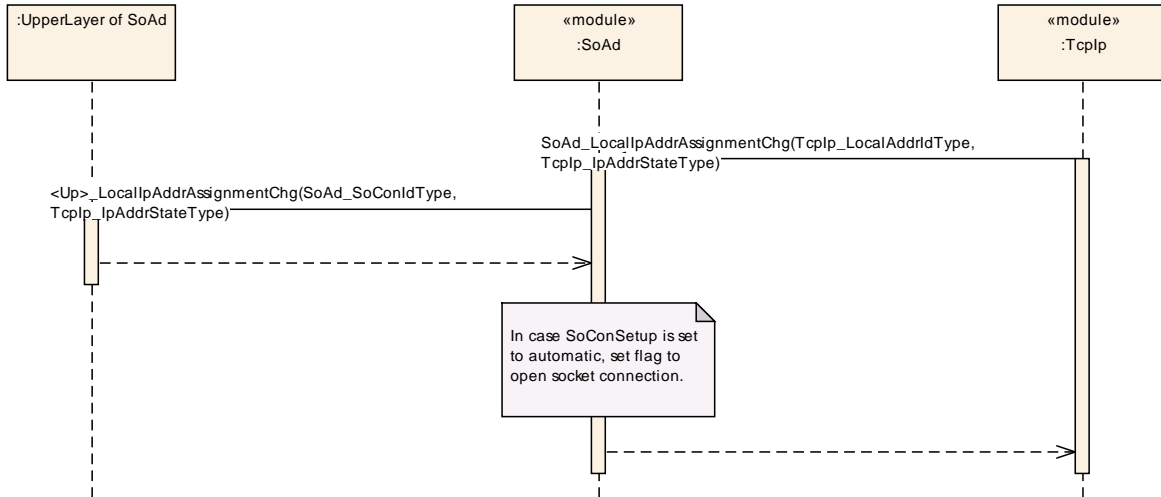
:UpperLayer of SoAd

«module»
:SoAd

«module»
:TcpIp

SoAd_LocalIpAddrAssignmentChg(TcpIp_LocalAddrIdType, TcpIp_IpAddrStateType)

<Up>_LocalIpAddrAssignmentChg(SoAd_SoConIdType, TcpIp_IpAddrStateType)

In case SoConSetup is set to automatic, set flag to open socket connection.